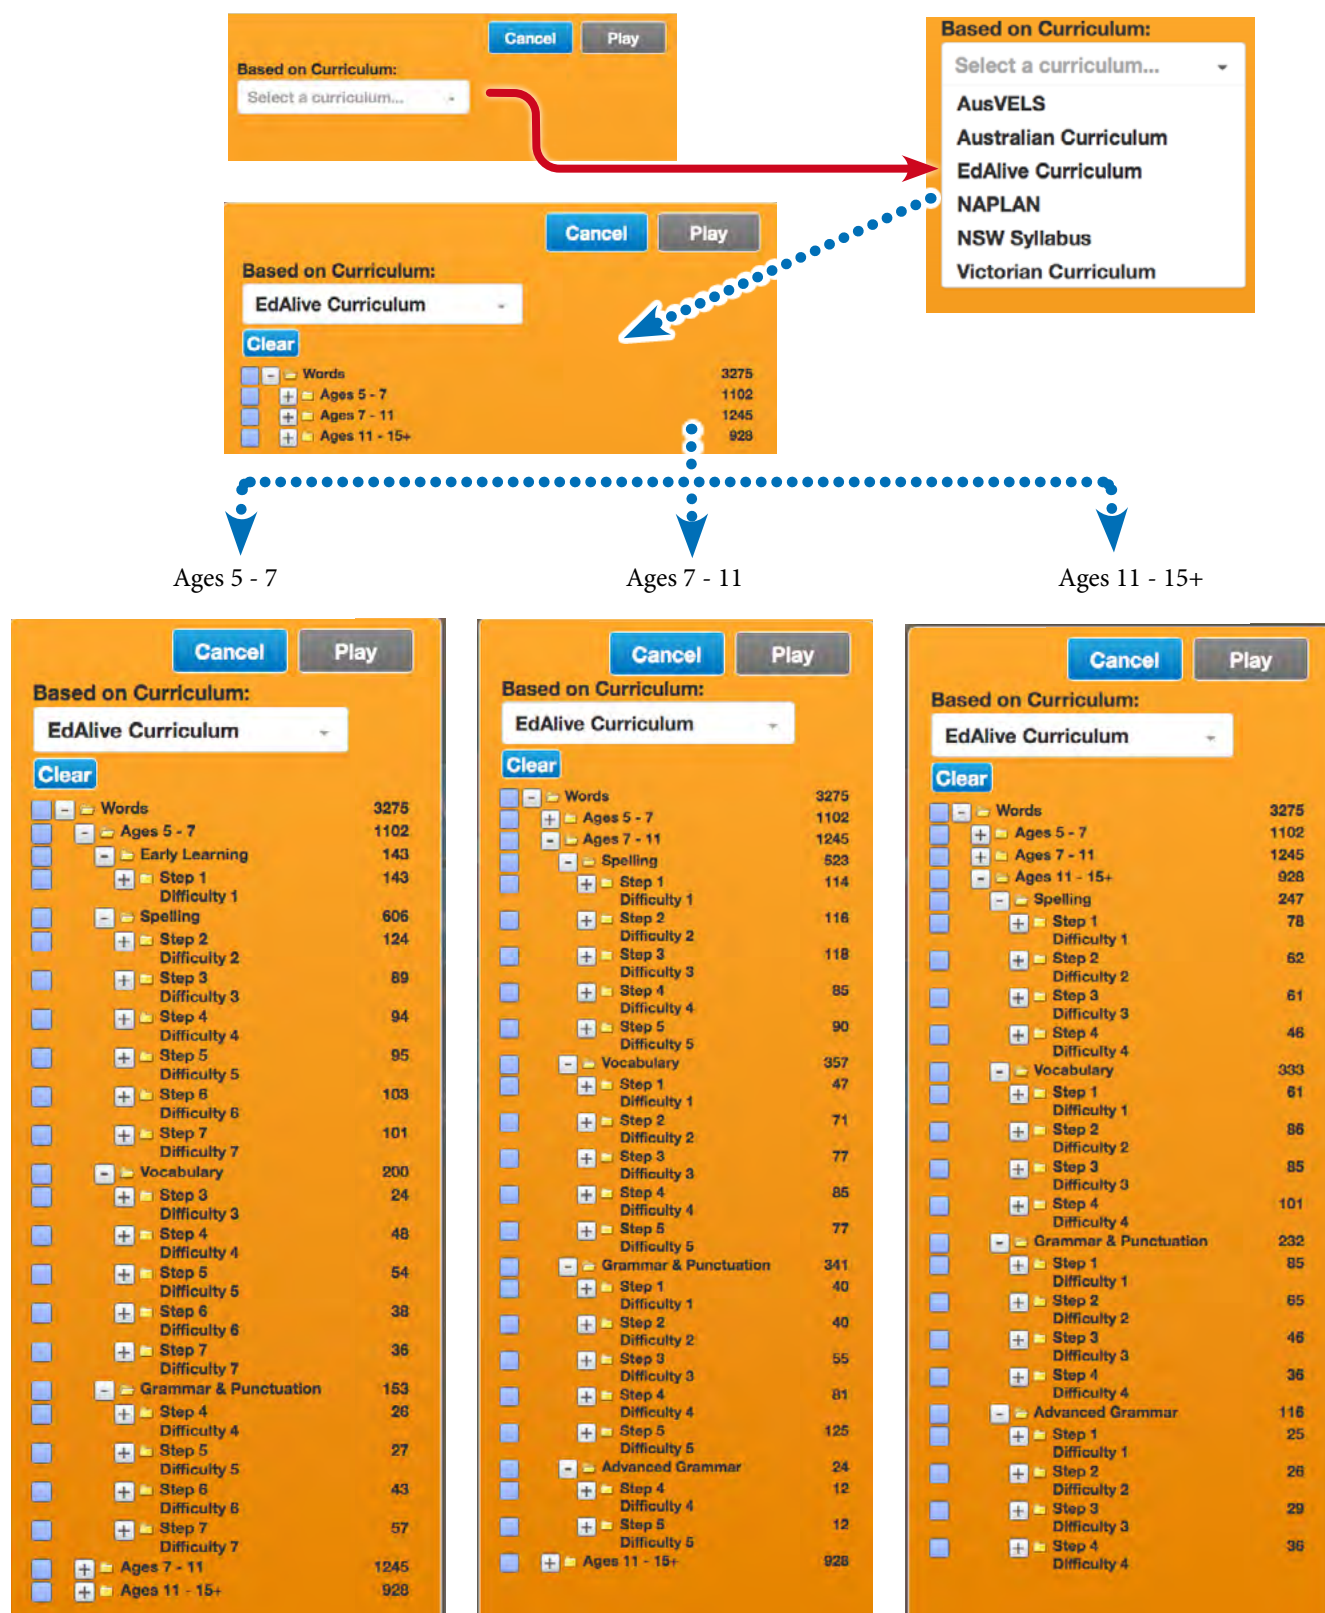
Cancel Play

Based on Curriculum:

Select a curriculum...

Based on Curriculum:

Select a curriculum...

AusVELS

Australian Curriculum

EdAlive Curriculum

NAPLAN

NSW Syllabus

Victorian Curriculum

Cancel Play

Based on Curriculum:

EdAlive Curriculum

Clear

| Words | 3275 |
|---|---|
| Ages 5 - 7 | 1102 |
| Ages 7 - 11 | 1245 |
| Ages 11 - 15+ | 928 |

Ages 5 - 7

Ages 7 - 11

Ages 11 - 15+

Cancel Play

Based on Curriculum:

EdAlive Curriculum

Clear

| Words | 3275 |
|---|---|
| Ages 5 - 7 | 1102 |
| Early Learning | 143 |
| Step 1 Difficulty 1 | 143 |
| Spelling | 606 |
| Step 2 Difficulty 2 | 124 |
| Step 3 Difficulty 3 | 89 |
| Step 4 Difficulty 4 | 94 |
| Step 5 Difficulty 5 | 95 |
| Step 6 Difficulty 6 | 103 |
| Step 7 Difficulty 7 | 101 |
| Vocabulary | 200 |
| Step 3 Difficulty 3 | 24 |
| Step 4 Difficulty 4 | 48 |
| Step 5 Difficulty 5 | 54 |
| Step 6 Difficulty 6 | 38 |
| Step 7 Difficulty 7 | 36 |
| Grammar & Punctuation | 153 |
| Step 4 Difficulty 4 | 26 |
| Step 5 Difficulty 5 | 27 |
| Step 6 Difficulty 6 | 43 |
| Step 7 Difficulty 7 | 57 |
| Ages 7 - 11 | 1245 |
| Ages 11 - 15+ | 928 |

Cancel Play

Based on Curriculum:

EdAlive Curriculum

Clear

| Words | 3275 |
|---|---|
| Ages 5 - 7 | 1102 |
| Ages 7 - 11 | 1245 |
| Spelling | 523 |
| Step 1 Difficulty 1 | 114 |
| Step 2 Difficulty 2 | 116 |
| Step 3 Difficulty 3 | 118 |
| Step 4 Difficulty 4 | 85 |
| Step 5 Difficulty 5 | 90 |
| Vocabulary | 357 |
| Step 1 Difficulty 1 | 47 |
| Step 2 Difficulty 2 | 71 |
| Step 3 Difficulty 3 | 77 |
| Step 4 Difficulty 4 | 85 |
| Step 5 Difficulty 5 | 77 |
| Grammar & Punctuation | 341 |
| Step 1 Difficulty 1 | 40 |
| Step 2 Difficulty 2 | 40 |
| Step 3 Difficulty 3 | 55 |
| Step 4 Difficulty 4 | 81 |
| Step 5 Difficulty 5 | 125 |
| Advanced Grammar | 24 |
| Step 4 Difficulty 4 | 12 |
| Step 5 Difficulty 5 | 12 |
| Ages 11 - 15+ | 928 |

Cancel Play

Based on Curriculum:

EdAlive Curriculum

Clear

| Words | 3275 |
|---|---|
| Ages 5 - 7 | 1102 |
| Ages 7 - 11 | 1245 |
| Ages 11 - 15+ | 928 |
| Spelling | 247 |
| Step 1 Difficulty 1 | 78 |
| Step 2 Difficulty 2 | 62 |
| Step 3 Difficulty 3 | 61 |
| Step 4 Difficulty 4 | 46 |
| Vocabulary | 333 |
| Step 1 Difficulty 1 | 61 |
| Step 2 Difficulty 2 | 86 |
| Step 3 Difficulty 3 | 85 |
| Step 4 Difficulty 4 | 101 |
| Grammar & Punctuation | 232 |
| Step 1 Difficulty 1 | 85 |
| Step 2 Difficulty 2 | 65 |
| Step 3 Difficulty 3 | 46 |
| Step 4 Difficulty 4 | 36 |
| Advanced Grammar | 116 |
| Step 1 Difficulty 1 | 25 |
| Step 2 Difficulty 2 | 26 |
| Step 3 Difficulty 3 | 29 |
| Step 4 Difficulty 4 | 36 |